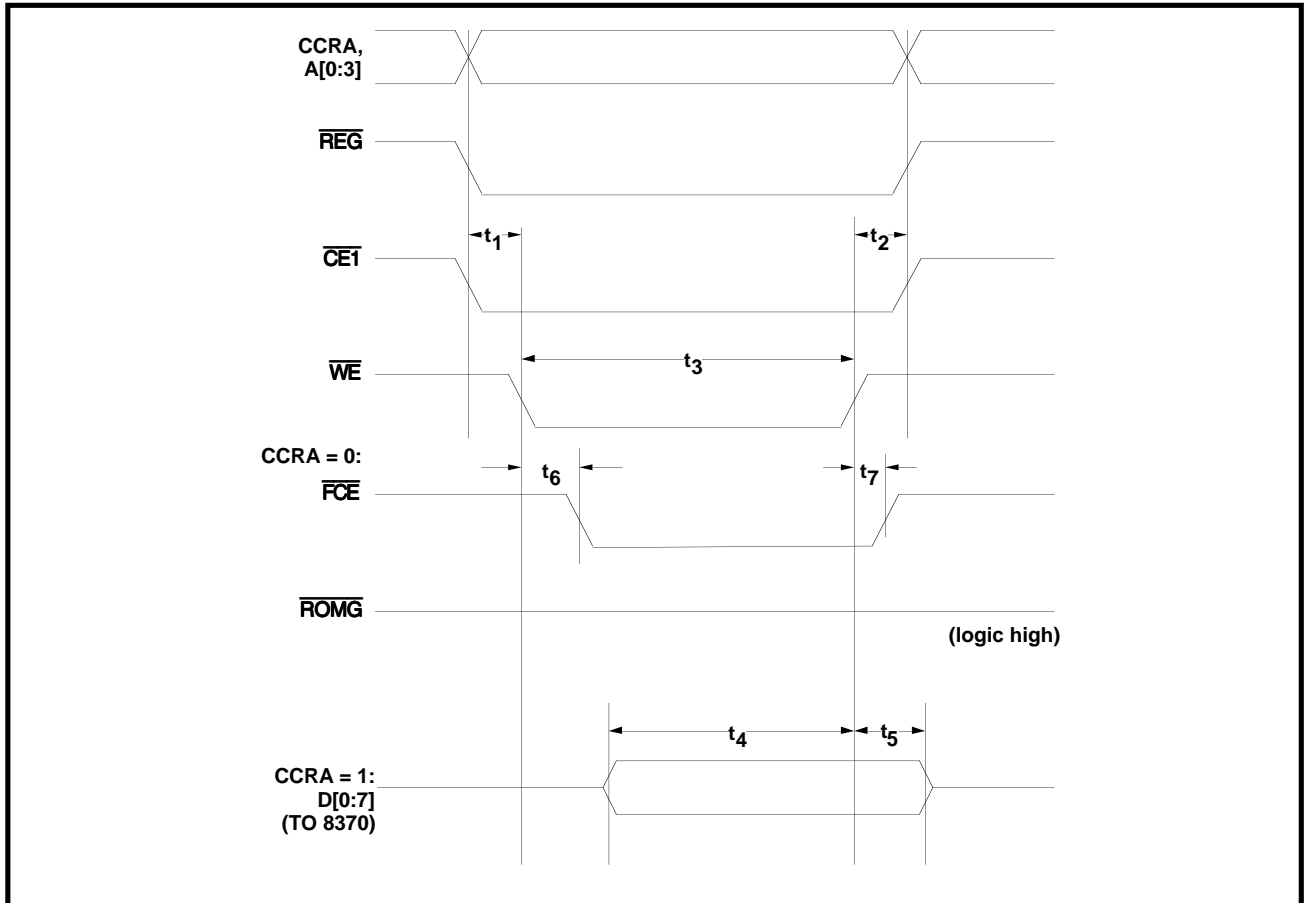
CCRA, A[0:3]

$\overline{REG}$

$t_1$

$t_2$

$\overline{CE1}$

$t_3$

$\overline{WE}$

CCRA = 0:

$t_6$

$t_7$

$\overline{FCE}$

$\overline{ROMG}$

(logic high)

$t_4$

$t_5$

CCRA = 1: D[0:7] (TO 8370)